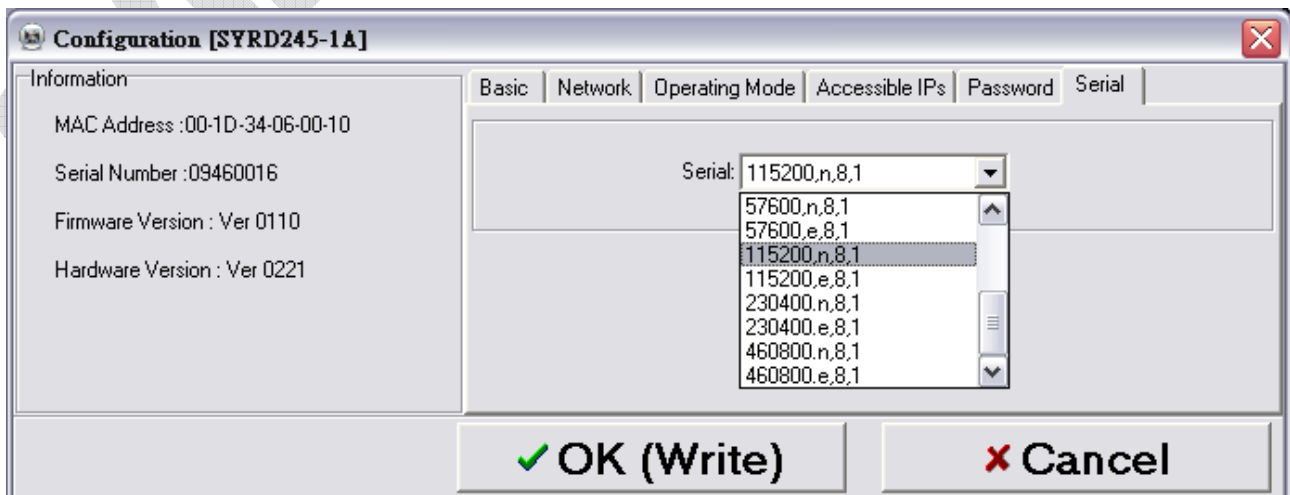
Configuration [SYRD245-1A]

Information

MAC Address :00-1D-34-06-00-10

Serial Number :09460016

Firmware Version : Ver 0110

Hardware Version : Ver 0221

Basic | Network | Operating Mode | Accessible IPs | Password | Serial

Serial: 115200,n,8,1

57600,n,8,1
57600,e,8,1
115200,n,8,1
115200,e,8,1
230400,n,8,1
230400,e,8,1
460800,n,8,1
460800,e,8,1

✓OK (Write)

✘Cancel